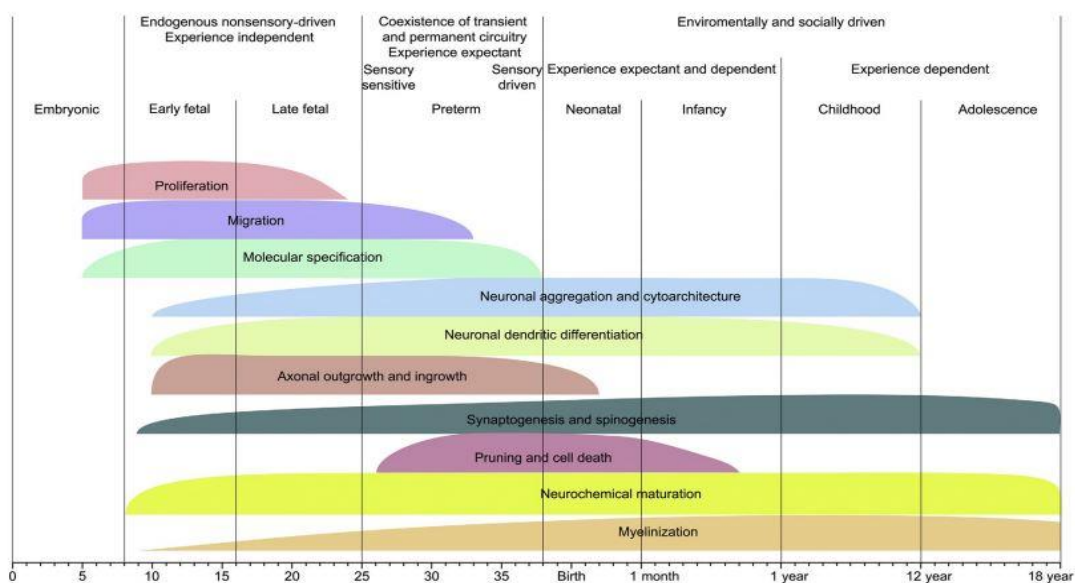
Endogenous nonsensory-driven
Experience independent

Coexistence of transient and permanent circuitry
Experience expectant

Enviromentally and socially driven

Sensory sensitive

Sensory driven

Experience expectant and dependent

Experience dependent

Embryonic

Early fetal

Late fetal

Preterm

Neonatal

Infancy

Childhood

Adolescence

Proliferation

Migration

Molecular specification

Neuronal aggregation and cytoarchitecture

Neuronal dendritic differentiation

Axonal outgrowth and ingrowth

Synaptogenesis and spinogenesis

Pruning and cell death

Neurochemical maturation

Myelinization

0 5 10 15 20 25 30 35 Birth 1 month 1 year 12 year 18 year